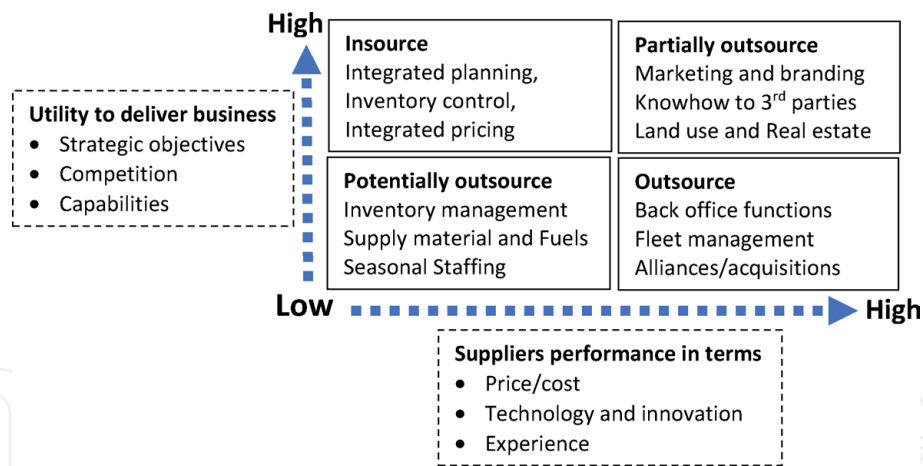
High

Utility to deliver business
• Strategic objectives
• Competition
• Capabilities

Insource
Integrated planning,
Inventory control,
Integrated pricing

Partially outsource
Marketing and branding
Knowhow to 3$^{rd}$ parties
Land use and Real estate

Potentially outsource
Inventory management
Supply material and Fuels
Seasonal Staffing

Outsource
Back office functions
Fleet management
Alliances/acquisitions

Low

High

Suppliers performance in terms
• Price/cost
• Technology and innovation
• Experience